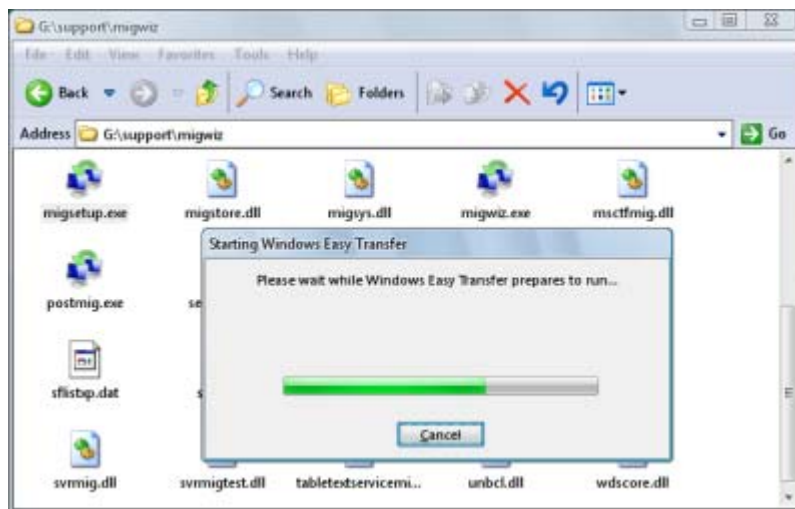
G:\support\migwiz

File Edit View Favorites Tools Help

Back Search Folders

Address G:\support\migwiz

Go

migsetup.exe

migstore.dll

migsys.dll

migwiz.exe

msctfmig.dll

Starting Windows Easy Transfer

Please wait while Windows Easy Transfer prepares to run...

postmig.exe

se

sflistxp.dat

s

Cancel

svrmig.dll

svrmigtest.dll

tabletextservicemi...

unbcl.dll

wdscore.dll